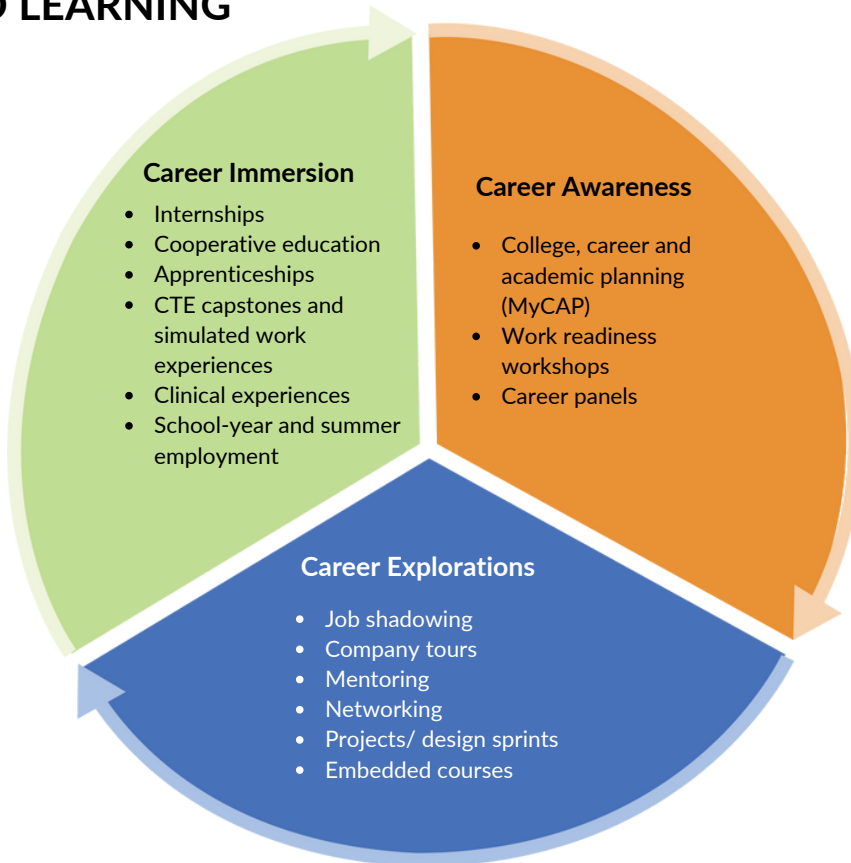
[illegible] LEARNING

Career Immersion
- Internships
- Cooperative education
- Apprenticeships
- CTE capstones and simulated work experiences
- Clinical experiences
- School-year and summer employment

Career Awareness
- College, career and academic planning (MyCAP)
- Work readiness workshops
- Career panels

Career Explorations
- Job shadowing
- Company tours
- Mentoring
- Networking
- Projects/ design sprints
- Embedded courses